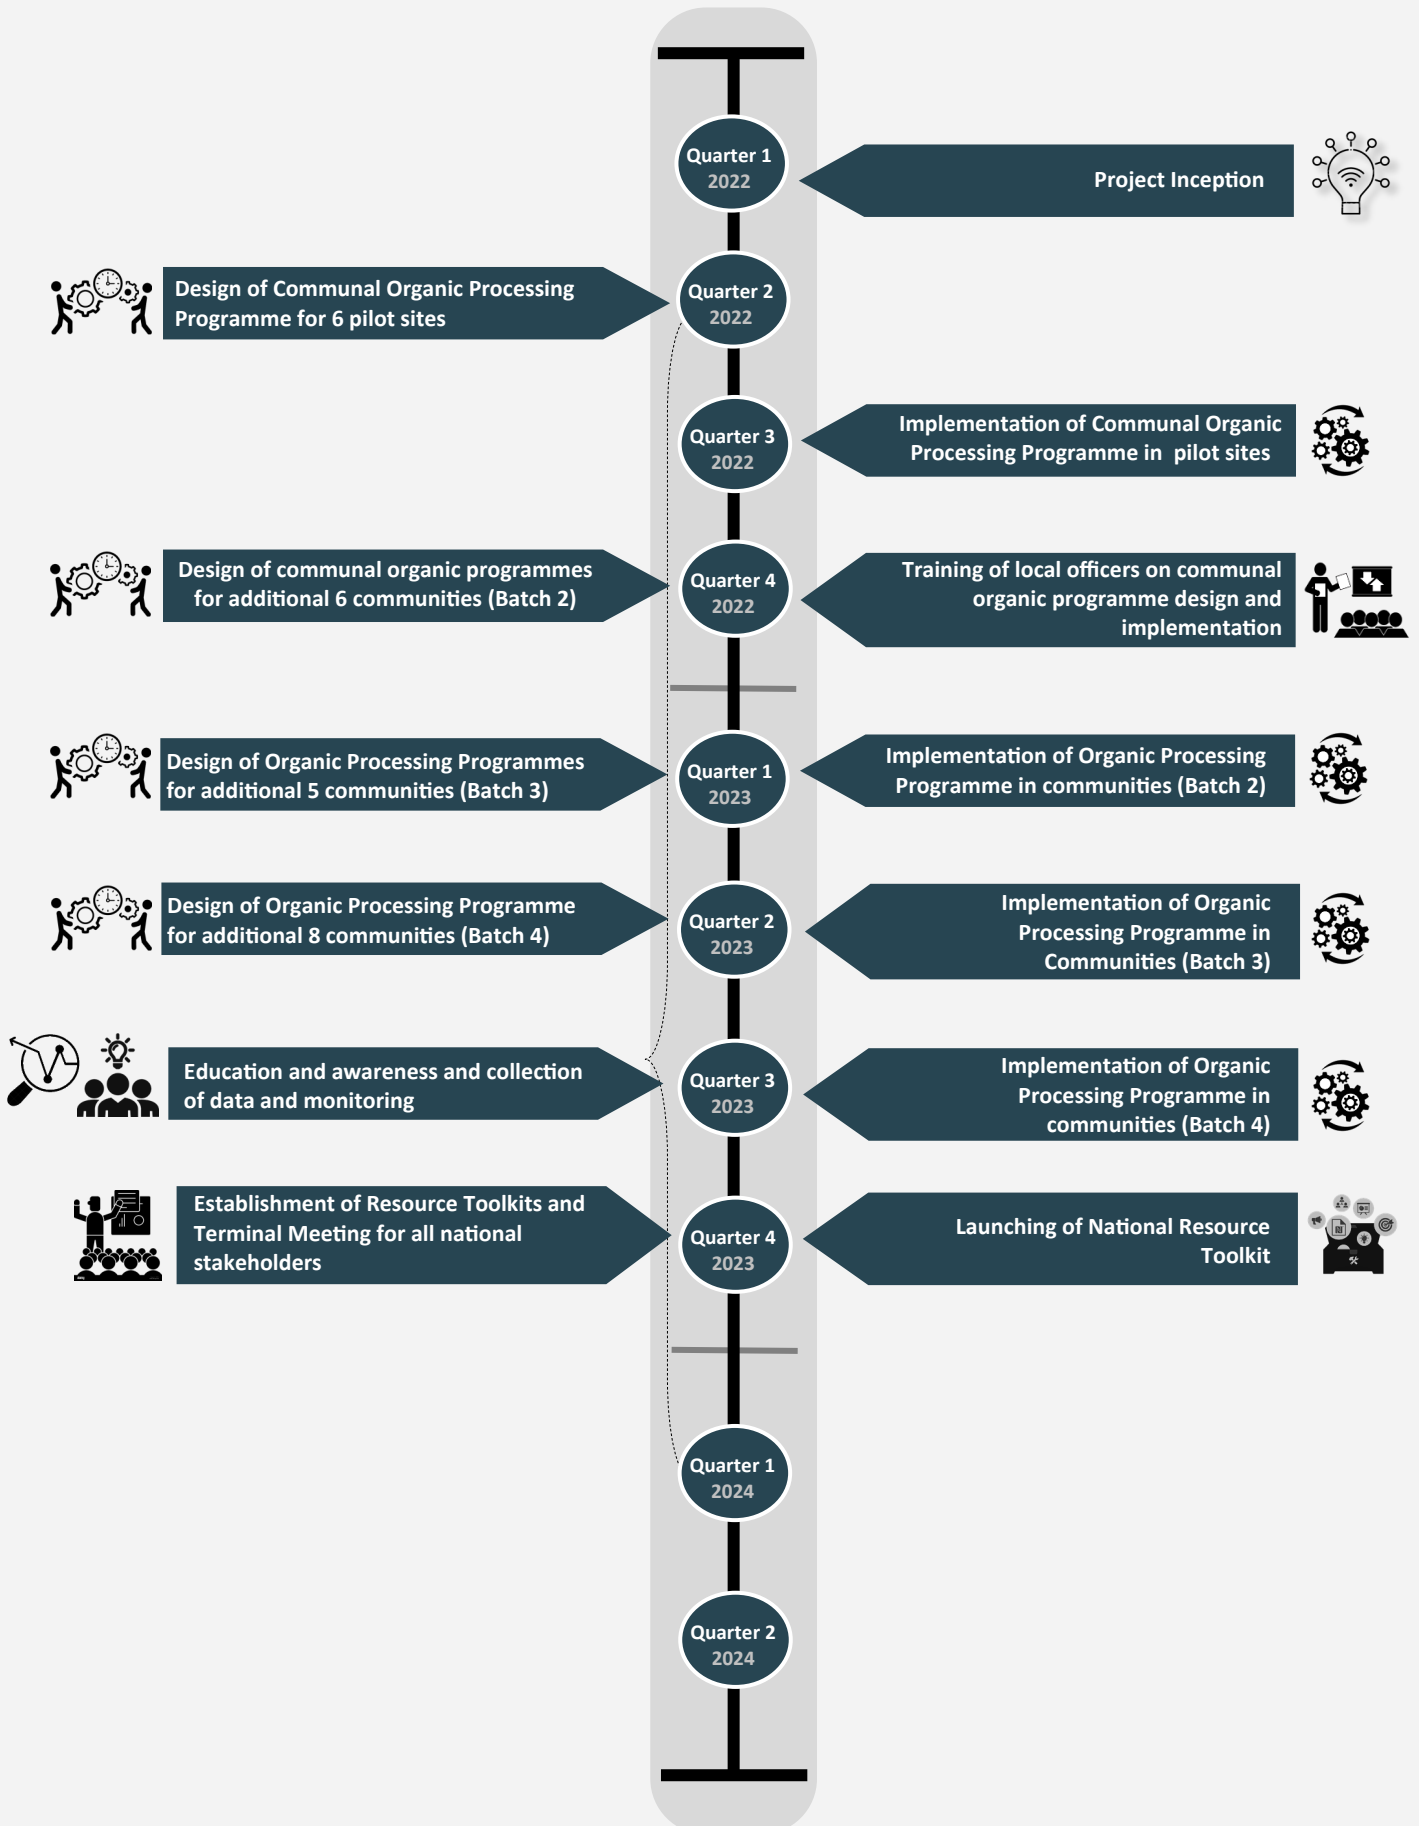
Quarter 1
2022

Project Inception

Design of Communal Organic Processing Programme for 6 pilot sites

Quarter 2
2022

Quarter 3
2022

Implementation of Communal Organic Processing Programme in pilot sites

Design of communal organic programmes for additional 6 communities (Batch 2)

Quarter 4
2022

Training of local officers on communal organic programme design and implementation

Design of Organic Processing Programmes for additional 5 communities (Batch 3)

Quarter 1
2023

Implementation of Organic Processing Programme in communities (Batch 2)

Design of Organic Processing Programme for additional 8 communities (Batch 4)

Quarter 2
2023

Implementation of Organic Processing Programme in Communities (Batch 3)

Education and awareness and collection of data and monitoring

Quarter 3
2023

Implementation of Organic Processing Programme in communities (Batch 4)

Establishment of Resource Toolkits and Terminal Meeting for all national stakeholders

Quarter 4
2023

Launching of National Resource Toolkit

Quarter 1
2024

Quarter 2
2024